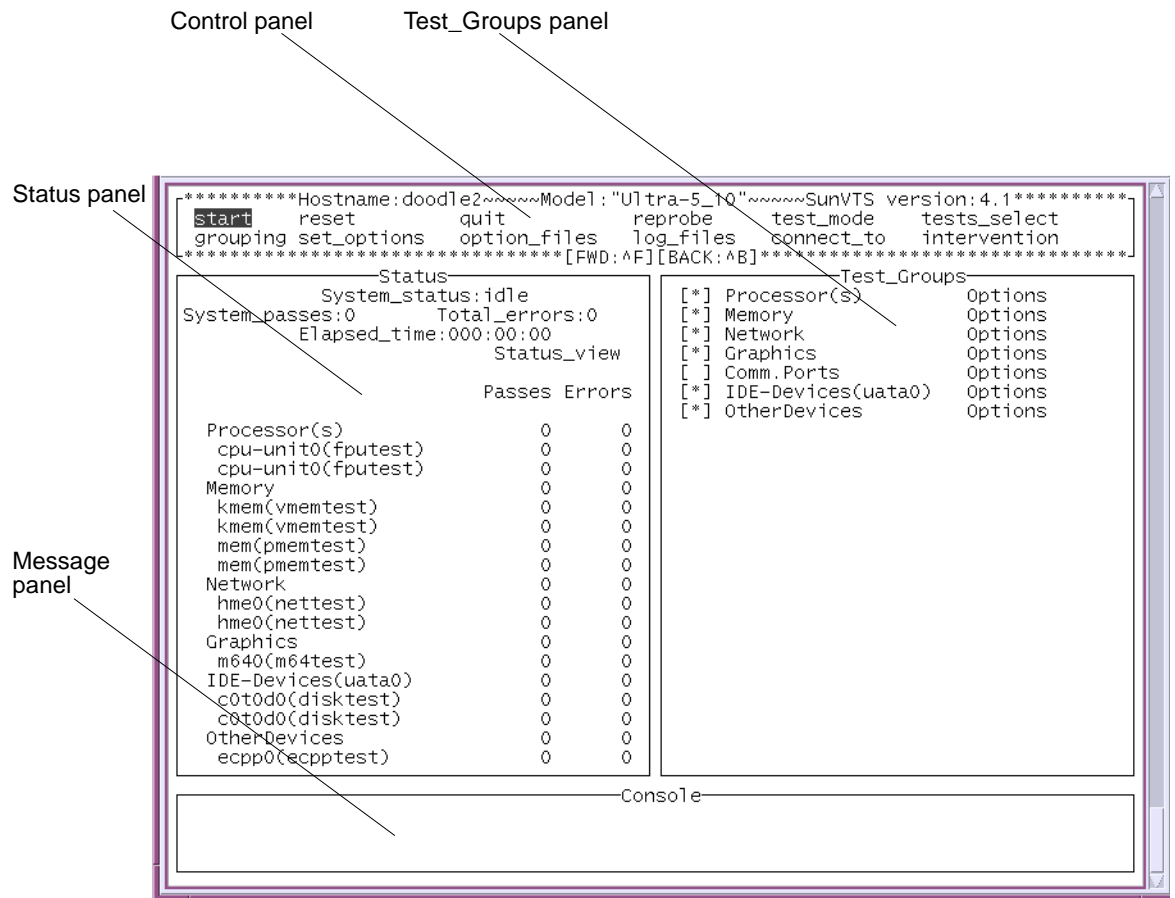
Control panel

Test_Groups panel

Status panel

Message panel

**********Hostname:doodle2~~~~~Model:"Ultra-5_10"~~~~~SunVTS version:4.1**********
start reset quit reprobe test_mode tests_select
grouping set_options option_files log_files connect_to intervention
*******************************[FWD:^F][BACK:^B]*******************************

Status
System_status:idle
System_passes:0 Total_errors:0
Elapsed_time:000:00:00
Status_view

| | Passes | Errors |
|---|---|---|
| Processor(s) | 0 | 0 |
| cpu-unit0(fputest) | 0 | 0 |
| cpu-unit0(fputest) | 0 | 0 |
| Memory | 0 | 0 |
| kmem(vmemtest) | 0 | 0 |
| kmem(vmemtest) | 0 | 0 |
| mem(pmemtest) | 0 | 0 |
| mem(pmemtest) | 0 | 0 |
| Network | 0 | 0 |
| hme0(nettest) | 0 | 0 |
| hme0(nettest) | 0 | 0 |
| Graphics | 0 | 0 |
| m640(m64test) | 0 | 0 |
| IDE-Devices(uata0) | 0 | 0 |
| c0t0d0(disktest) | 0 | 0 |
| c0t0d0(disktest) | 0 | 0 |
| OtherDevices | 0 | 0 |
| ecpp0(ecpptest) | 0 | 0 |

Test_Groups
[*] Processor(s) Options
[*] Memory Options
[*] Network Options
[*] Graphics Options
[ ] Comm.Ports Options
[*] IDE-Devices(uata0) Options
[*] OtherDevices Options

Console